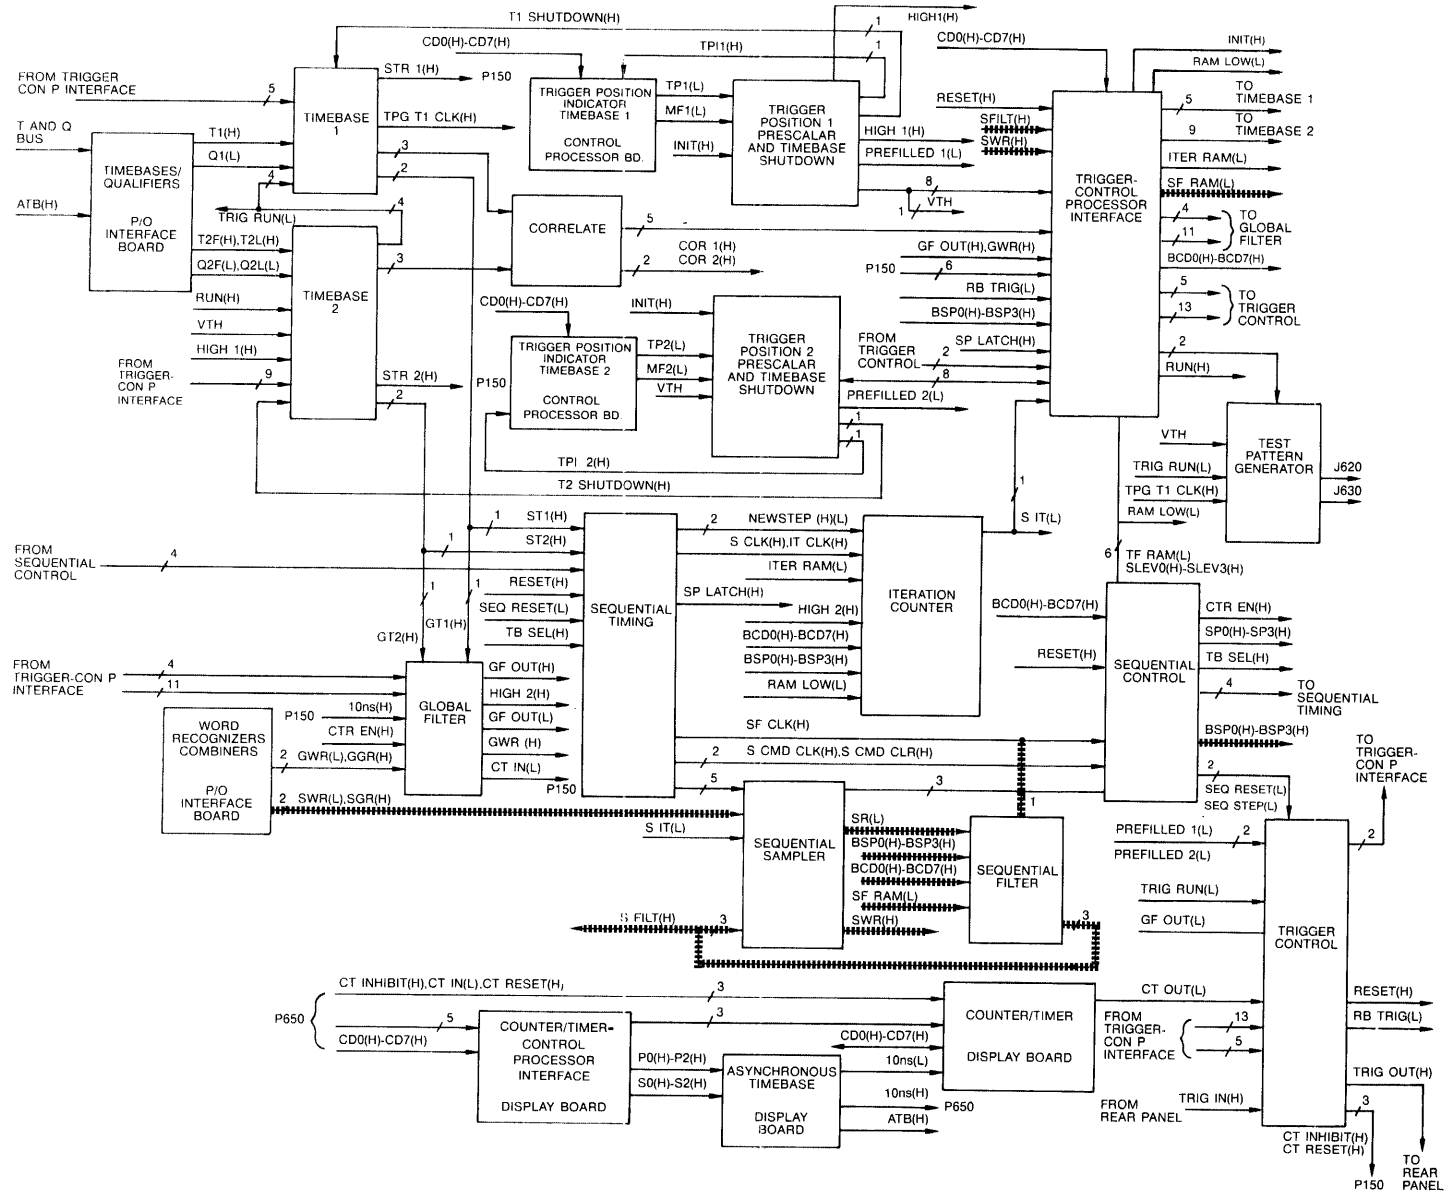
T1 SHUTDOWN(H)
HIGH1(H)
CD0(H)-CD7(H)
TPI1(H)
1
1
CD0(H)-CD7(H)
INIT(H)
RAM LOW(L)
FROM TRIGGER CON P INTERFACE
5
TIMEBASE 1
STR 1(H)
P150
TRIGGER POSITION INDICATOR TIMEBASE 1
CONTROL PROCESSOR BD.
TP1(L)
MF1(L)
INIT(H)
TRIGGER POSITION 1 PRESCALAR AND TIMEBASE SHUTDOWN
RESET(H)
SFILT(H)
SWR(H)
5
9
TO TIMEBASE 1
TO TIMEBASE 2
T AND Q BUS
TIMEBASES/ QUALIFIERS
P/O INTERFACE BOARD
T1(H)
Q1(L)
TPG T1 CLK(H)
3
2
HIGH 1(H)
PREFILLED 1(L)
TRIGGER-CONTROL PROCESSOR INTERFACE
ITER RAM(L)
SF RAM(L)
ATB(H)
4
TRIG RUN(L)
4
8
1
VTH
CORRELATE
5
4
11
TO GLOBAL FILTER
T2F(H),T2L(H)
Q2F(L),Q2L(L)
TIMEBASE 2
3
2
COR 1(H)
COR 2(H)
GF OUT(H),GWR(H)
P150
6
BCD0(H)-BCD7(H)
RUN(H)
VTH
HIGH 1(H)
CD0(H)-CD7(H)
INIT(H)
RB TRIG(L)
BSP0(H)-BSP3(H)
5
13
TO TRIGGER CONTROL
FROM TRIGGER-CON P INTERFACE
9
TRIGGER POSITION INDICATOR TIMEBASE 2
CONTROL PROCESSOR BD.
TP2(L)
MF2(L)
VTH
TRIGGER POSITION 2 PRESCALAR AND TIMEBASE SHUTDOWN
FROM TRIGGER CONTROL
2
8
SP LATCH(H)
2
RUN(H)
STR 2(H)
P150
2
PREFILLED 2(L)
1
1
VTH
TEST PATTERN GENERATOR
TPI 2(H)
T2 SHUTDOWN(H)
TRIG RUN(H)
TPG T1 CLK(H)
J620
J630
RAM LOW(L)
1
ST1(H)
2
NEWSTEP (H)(L)
1
S IT(L)
FROM SEQUENTIAL CONTROL
4
1
ST2(H)
S CLK(H),IT CLK(H)
ITER RAM(L)
6
TF RAM(L)
SLEV0(H)-SLEV3(H)
1
1
RESET(H)
SEQUENTIAL TIMING
SP LATCH(H)
HIGH 2(H)
ITERATION COUNTER
BCD0(H)-BCD7(H)
CTR EN(H)
SEQ RESET(L)
BCD0(H)-BCD7(H)
SP0(H)-SP3(H)
GT2(H)
GT1(H)
TB SEL(H)
BSP0(H)-BSP3(H)
RESET(H)
SEQUENTIAL CONTROL
TB SEL(H)
FROM TRIGGER-CON P INTERFACE
4
11
GF OUT(H)
RAM LOW(L)
4
TO SEQUENTIAL TIMING
GLOBAL FILTER
10ns(H)
P150
HIGH 2(H)
WORD RECOGNIZERS COMBINERS
CTR EN(H)
GF OUT(L)
SF CLK(H)
BSP0(H)-BSP3(H)
P/O INTERFACE BOARD
2
GWR(L),GGR(H)
GWR (H)
2
S CMD CLK(H),S CMD CLR(H)
TO TRIGGER-CON P INTERFACE
CT IN(L)
2
SEQ RESET(L)
SEQ STEP(L)
2
SWR(L),SGR(H)
P150
5
3
1
SEQUENTIAL SAMPLER
S IT(L)
SR(L)
BSP0(H)-BSP3(H)
BCD0(H)-BCD7(H)
SF RAM(L)
SWR(H)
SEQUENTIAL FILTER
PREFILLED 1(L)
2
2
PREFILLED 2(L)
TRIG RUN(L)
S FILT(H)
3
3
GF OUT(L)
TRIGGER CONTROL
CT INHIBIT(H),CT IN(L),CT RESET(H)
3
CT OUT(L)
RESET(H)
P650
5
3
COUNTER/TIMER DISPLAY BOARD
FROM TRIGGER-CON P INTERFACE
13
RB TRIG(L)
CD0(H)-CD7(H)
COUNTER/TIMER-CONTROL PROCESSOR INTERFACE
DISPLAY BOARD
CD0(H)-CD7(H)
5
P0(H)-P2(H)
10ns(L)
S0(H)-S2(H)
ASYNCHRONOUS TIMEBASE
DISPLAY BOARD
10ns(H)
P650
ATB(H)
TRIG OUT(H)
FROM REAR PANEL
TRIG IN(H)
3
CT INHIBIT(H)
CT RESET(H)
P150
TO REAR PANEL